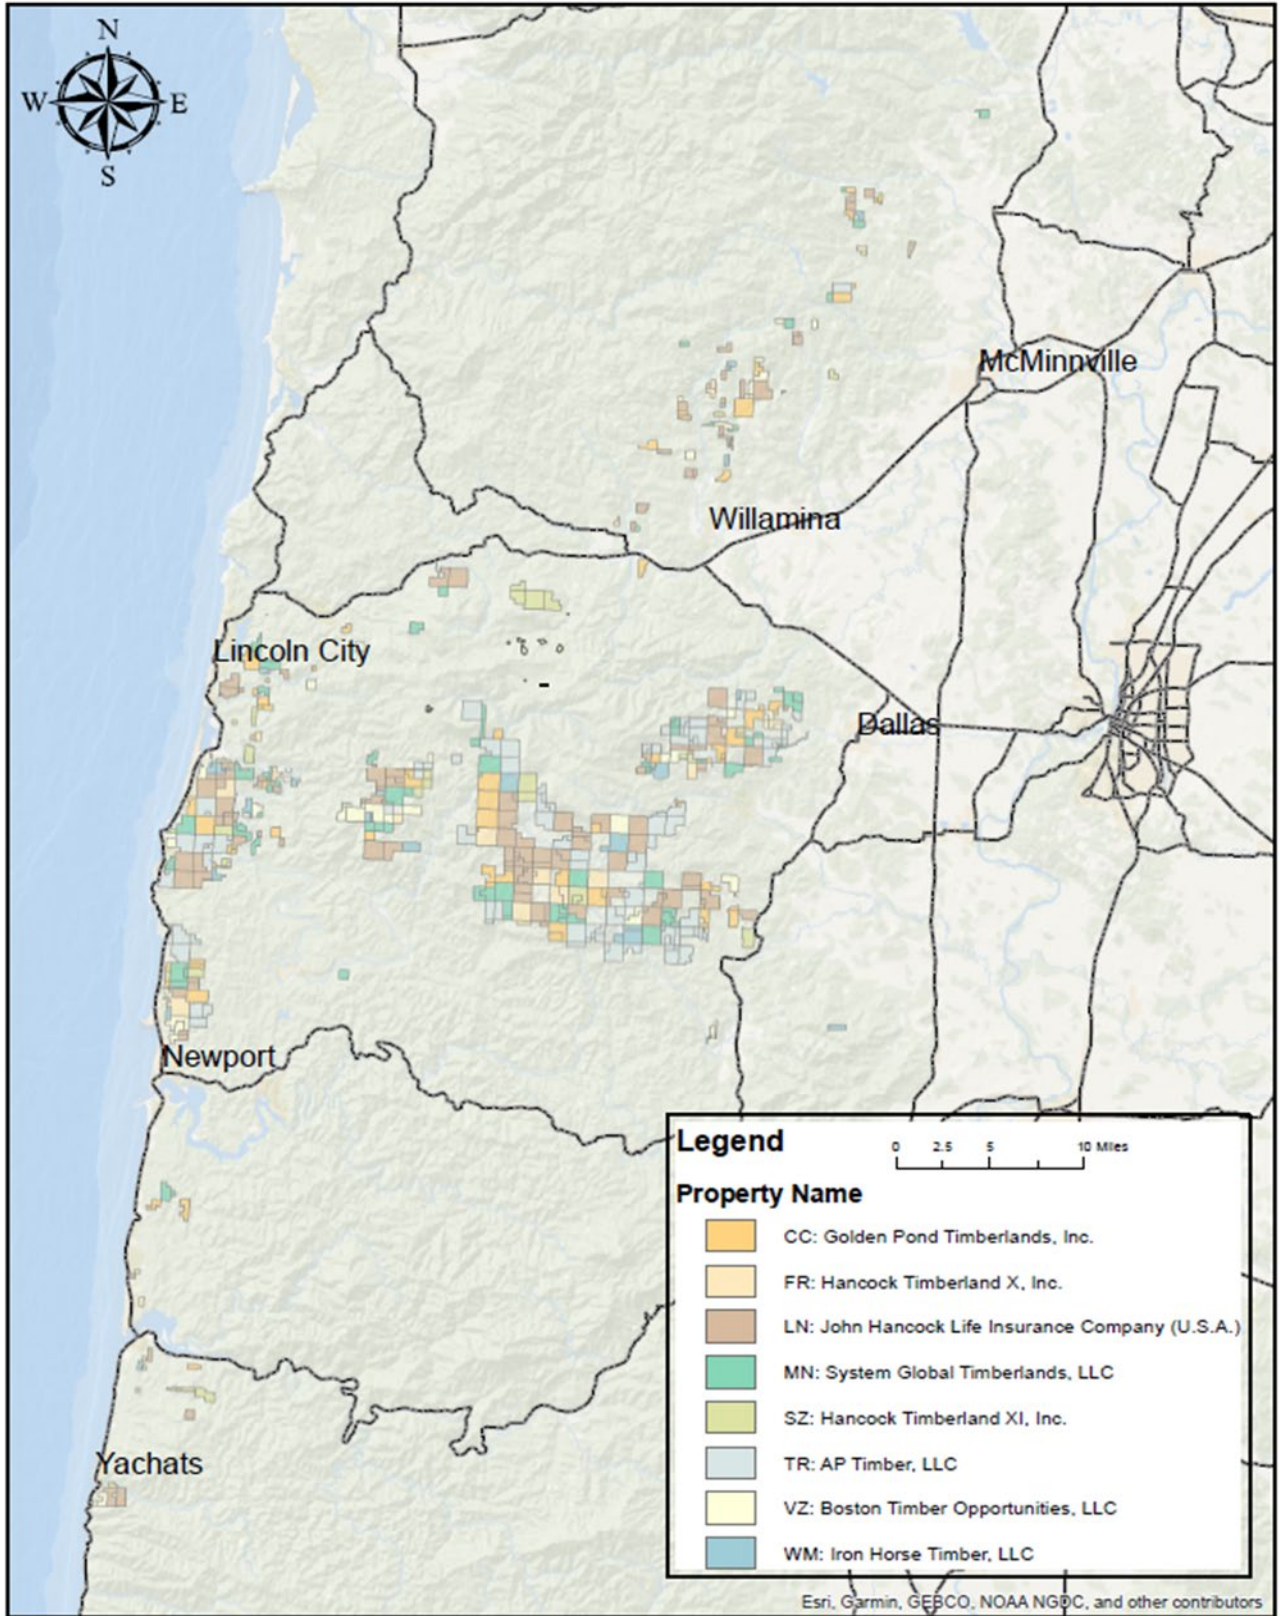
N
W
E
S

McMinnville

Willamina

Lincoln City

Dallas

Newport

Yachats

Legend

0 2.5 5 10 Miles

Property Name

CC: Golden Pond Timberlands, Inc.

FR: Hancock Timberland X, Inc.

LN: John Hancock Life Insurance Company (U.S.A.)

MN: System Global Timberlands, LLC

SZ: Hancock Timberland XI, Inc.

TR: AP Timber, LLC

VZ: Boston Timber Opportunities, LLC

WM: Iron Horse Timber, LLC

Esri, Garmin, GEBCO, NOAA NGDC, and other contributors